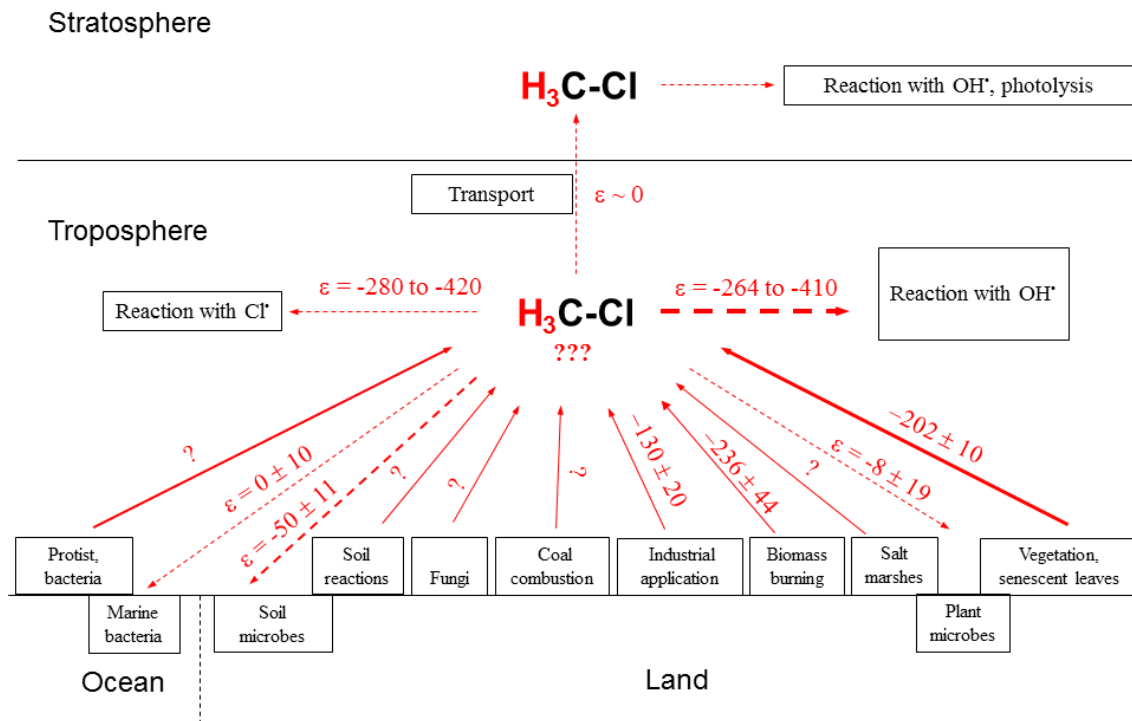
Stratosphere

$H_3C$-Cl

Reaction with OH$^•$, photolysis

Transport

ε ~ 0

Troposphere

ε = -280 to -420

Reaction with Cl$^•$

$H_3C$-Cl

???

ε = -264 to -410

Reaction with OH$^•$

?

ε = 0 ± 10

ε = -50 ± 11

?

?

?

−130 ± 20

−236 ± 44

?

ε = -8 ± 19

−202 ± 10

Protist, bacteria

Marine bacteria

Soil microbes

Soil reactions

Fungi

Coal combustion

Industrial application

Biomass burning

Salt marshes

Plant microbes

Vegetation, senescent leaves

Ocean

Land